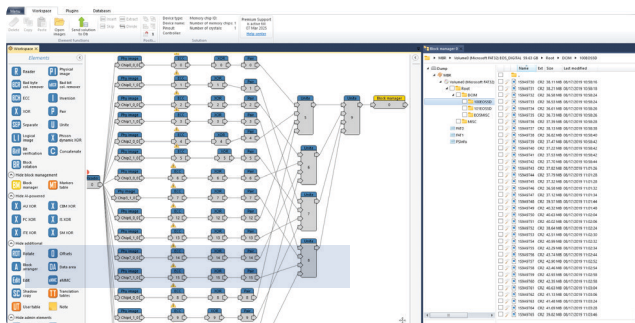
Menu Workspace Plugins Database

Delete Copy Paste Open images Send solution to file

Device type: Device name: Pinout: Controller:
Memory chip ID: Number of memory chips: 1 Number of crystals: 1
Premium Support is active till 07-Mar-2020 Renew support

Workspace 1

Elements

Reader
Physical image
Bad byte set removed
Bad bit set removed
ECC
Inversion
XOR
Pair
Upgrade
Unity
Logical image
Phison dynamic XOR
Bit verification
Concatenate
Block solution

Hide block management
Block manager
Markers table

Hide in-processor
AU XOR
DIM XOR
PC XOR
IS XOR
PX XOR
SM XOR

Hide additional
Details
Offsets
Block arranger
Data area
Edit
eMMC
Shadow copy
Translation tables
Glue table
Nulls

Hide admin elements

Block manager 0

Name Ext Size Last modified